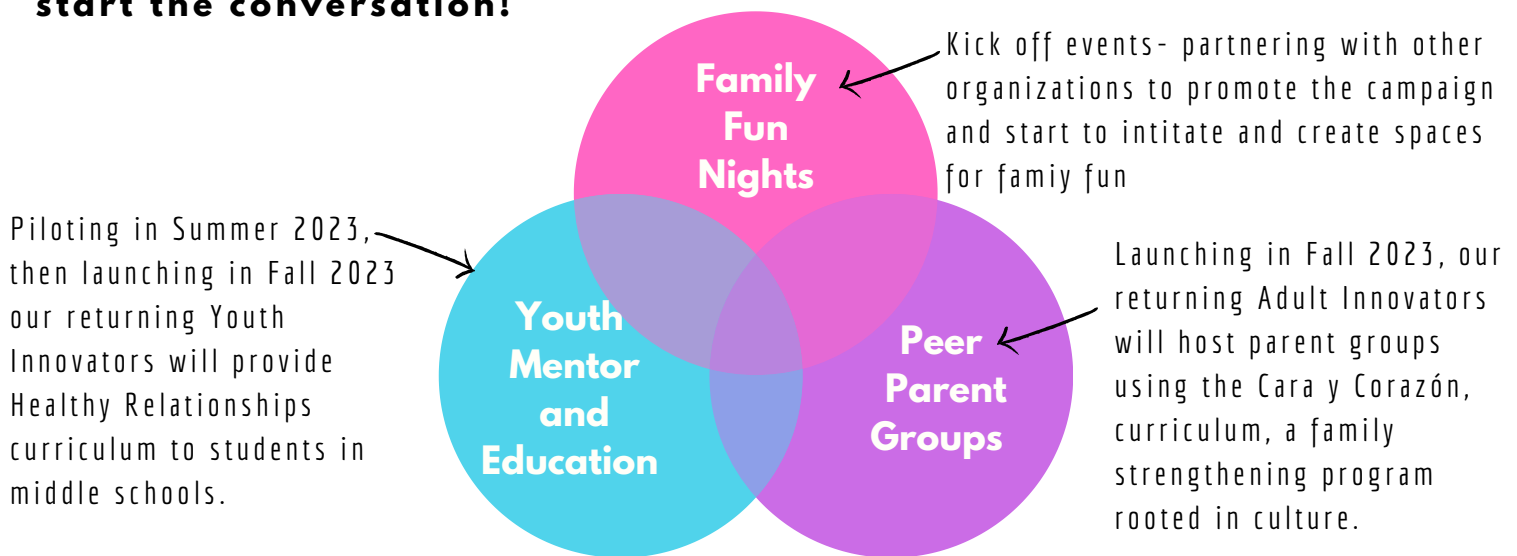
start the conversation!

Family Fun Nights

Kick off events- partnering with other organizations to promote the campaign and start to intitate and create spaces for famiy fun

Piloting in Summer 2023, then launching in Fall 2023 our returning Youth Innovators will provide Healthy Relationships curriculum to students in middle schools.

Youth Mentor and Education

Peer Parent Groups

Launching in Fall 2023, our returning Adult Innovators will host parent groups using the Cara y Corazón, curriculum, a family strengthening program rooted in culture.